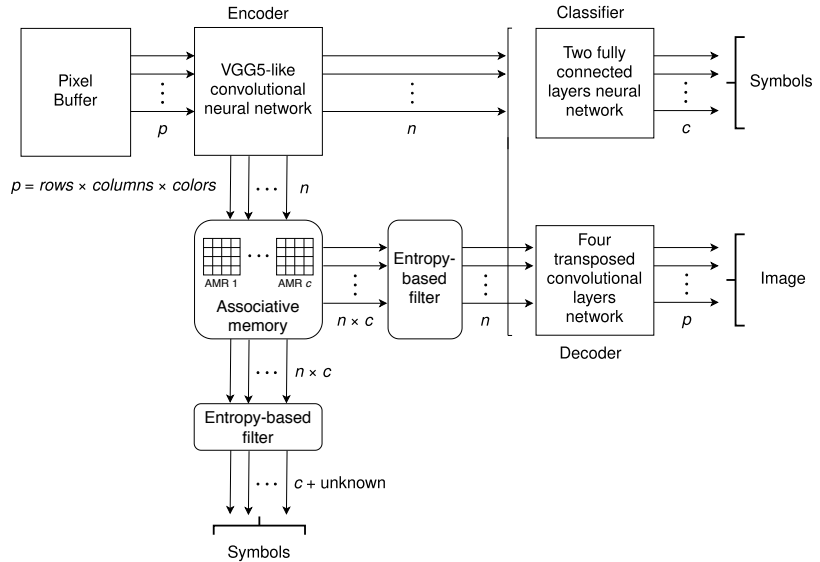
Encoder

Classifier

Pixel Buffer

VGG5-like convolutional neural network

Two fully connected layers neural network

Symbols

$p$

$n$

$c$

$p$ = rows × columns × colors

$n$

AMR 1

AMR $c$

Associative memory

Entropy-based filter

Four transposed convolutional layers network

Image

$n \times c$

$n$

$p$

Decoder

$n \times c$

Entropy-based filter

$c$ + unknown

Symbols